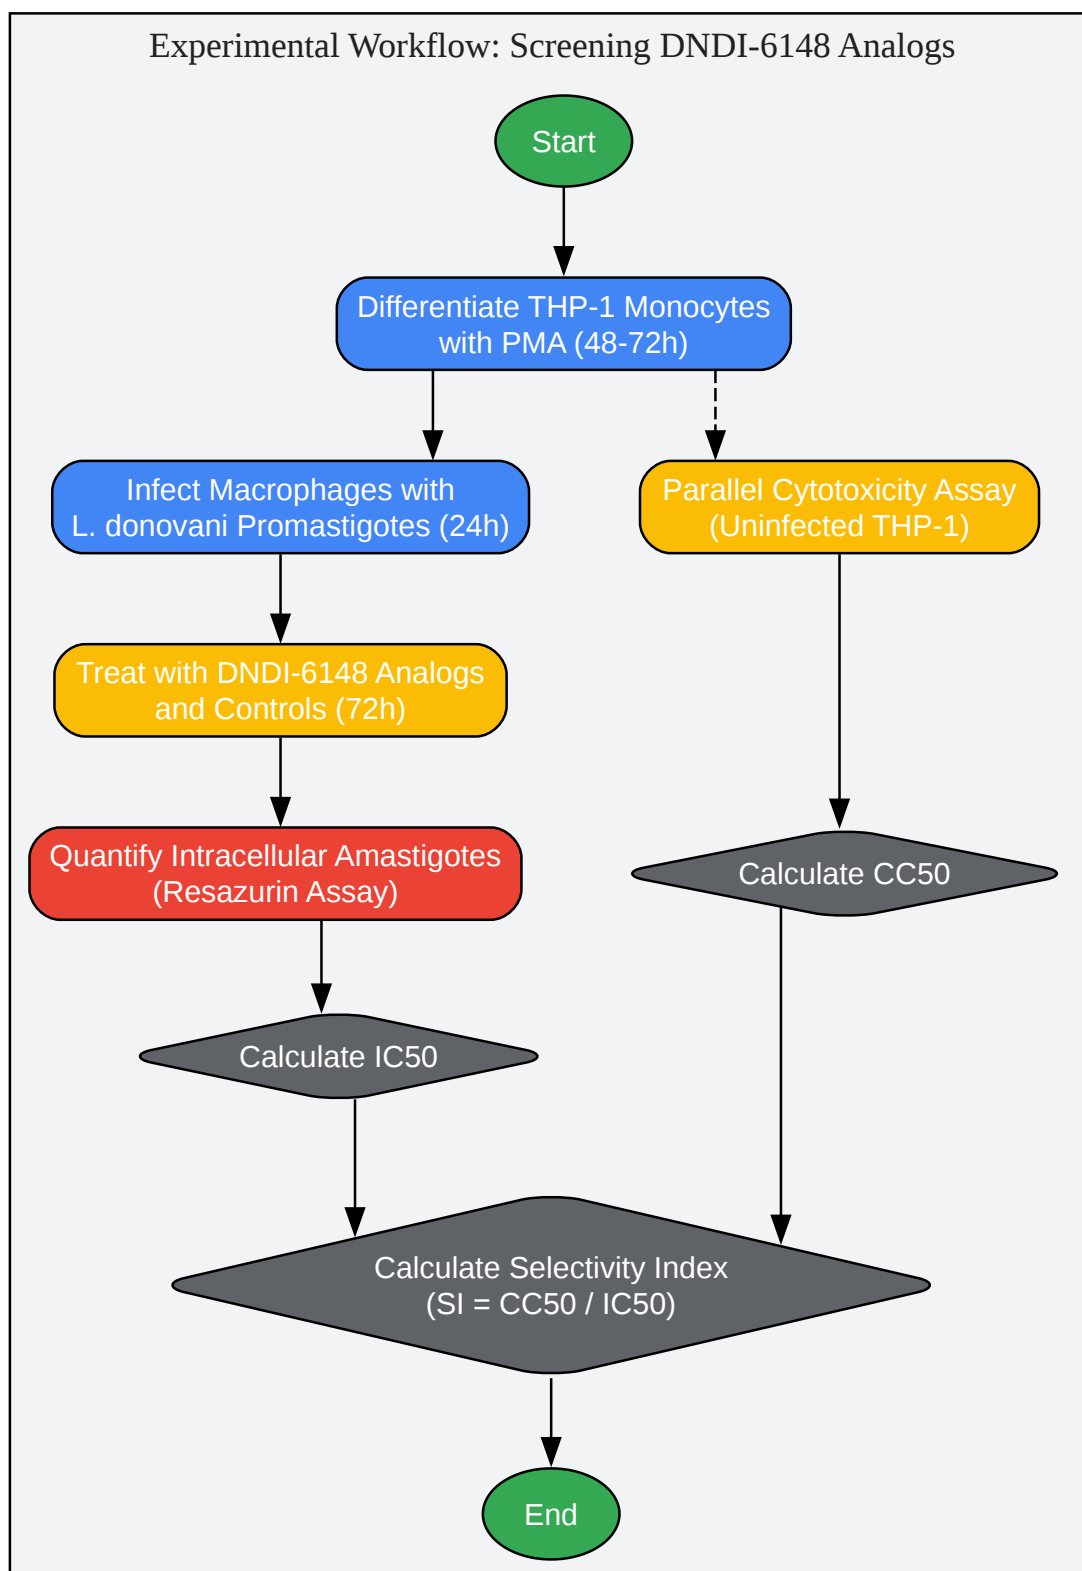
Experimental Workflow: Screening DNDI-6148 Analogs

Start

Differentiate THP-1 Monocytes with PMA (48-72h)

Infect Macrophages with L. donovani Promastigotes (24h)

Parallel Cytotoxicity Assay (Uninfected THP-1)

Treat with DNDI-6148 Analogs and Controls (72h)

Quantify Intracellular Amastigotes (Resazurin Assay)

Calculate CC50

Calculate IC50

Calculate Selectivity Index (SI = CC50 / IC50)

End